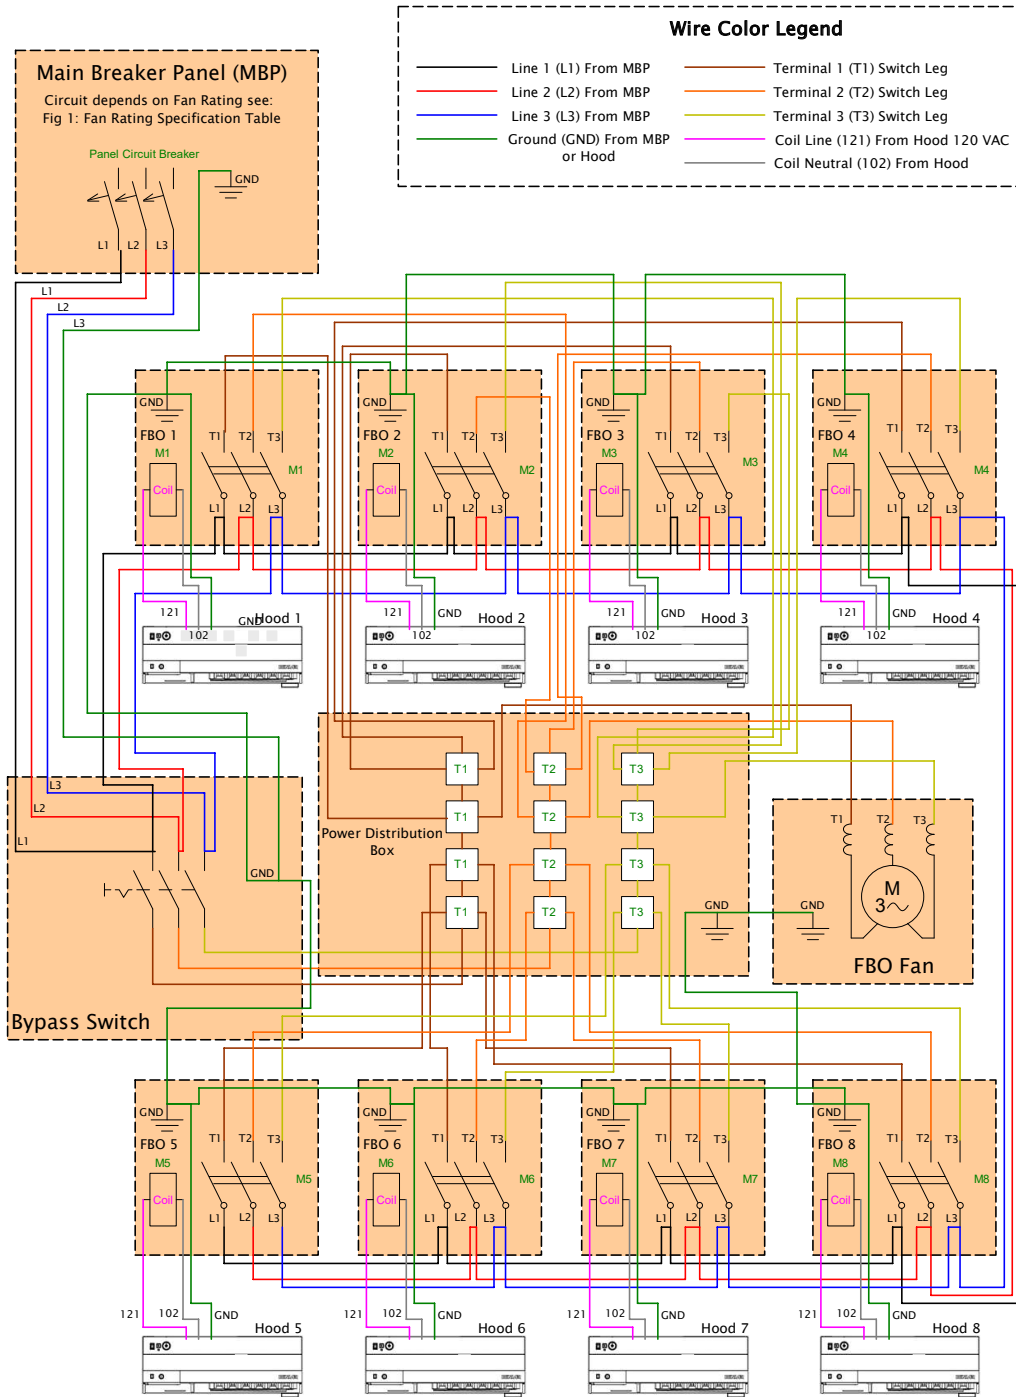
Wire Color Legend

Line 1 (L1) From MBP
Line 2 (L2) From MBP
Line 3 (L3) From MBP
Ground (GND) From MBP or Hood
Terminal 1 (T1) Switch Leg
Terminal 2 (T2) Switch Leg
Terminal 3 (T3) Switch Leg
Coil Line (121) From Hood 120 VAC
Coil Neutral (102) From Hood

Main Breaker Panel (MBP)
Circuit depends on Fan Rating see: Fig 1: Fan Rating Specification Table
Panel Circuit Breaker
GND
L1 L2 L3

L1
L2
L3

GND FBO 1 M1 Coil T1 T2 T3 M1 L1 L2 L3
GND FBO 2 M2 Coil T1 T2 T3 M2 L1 L2 L3
GND FBO 3 M3 Coil T1 T2 T3 M3 L1 L2 L3
GND FBO 4 M4 Coil T1 T2 T3 M4 L1 L2 L3

121 102 GND Hood 1
121 102 GND Hood 2
121 102 GND Hood 3
121 102 GND Hood 4

L3
L2
L1
GND
Bypass Switch

T1 T2 T3
T1 T2 T3
Power Distribution Box
T1 T2 T3
T1 T2 T3
GND

T1 T2 T3
M
3~
GND
FBO Fan

GND FBO 5 M5 Coil T1 T2 T3 M5 L1 L2 L3
GND FBO 6 M6 Coil T1 T2 T3 M6 L1 L2 L3
GND FBO 7 M7 Coil T1 T2 T3 M7 L1 L2 L3
GND FBO 8 M8 Coil T1 T2 T3 M8 L1 L2 L3

121 102 GND Hood 5
121 102 GND Hood 6
121 102 GND Hood 7
121 102 GND Hood 8